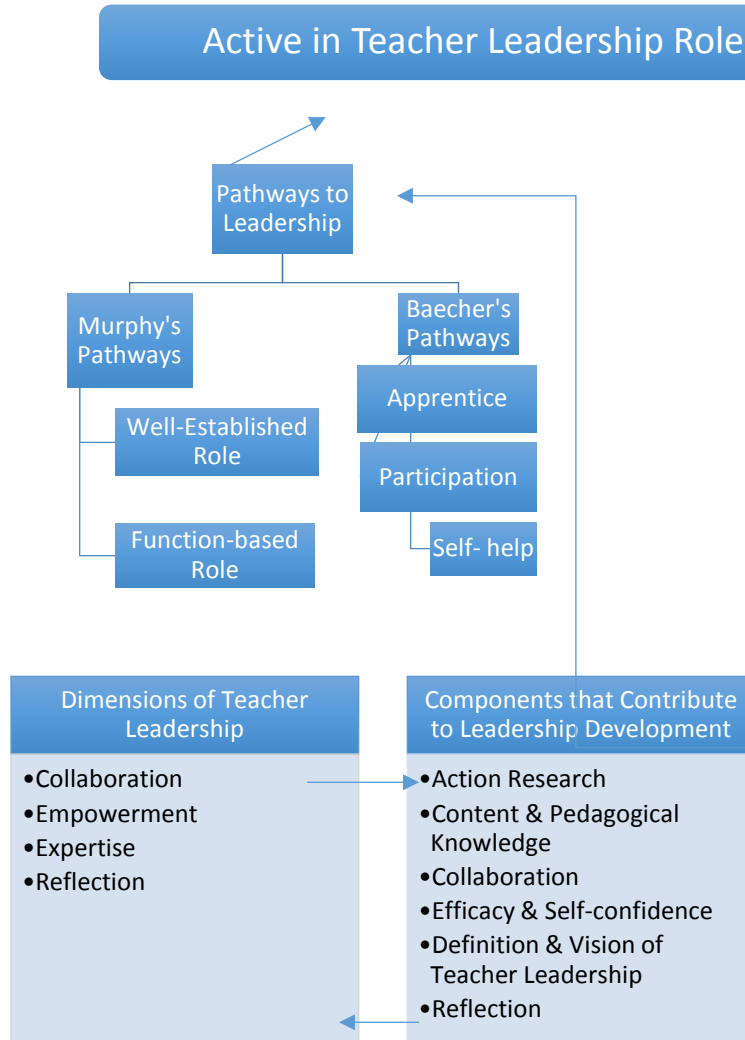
Active in Teacher Leadership Role

Pathways to Leadership

Murphy's Pathways

Well-Established Role

Function-based Role

Baecher's Pathways

Apprentice

Participation

Self- help

Dimensions of Teacher Leadership

•Collaboration
•Empowerment
•Expertise
•Reflection

Components that Contribute to Leadership Development

•Action Research
•Content & Pedagogical Knowledge
•Collaboration
•Efficacy & Self-confidence
•Definition & Vision of Teacher Leadership
•Reflection